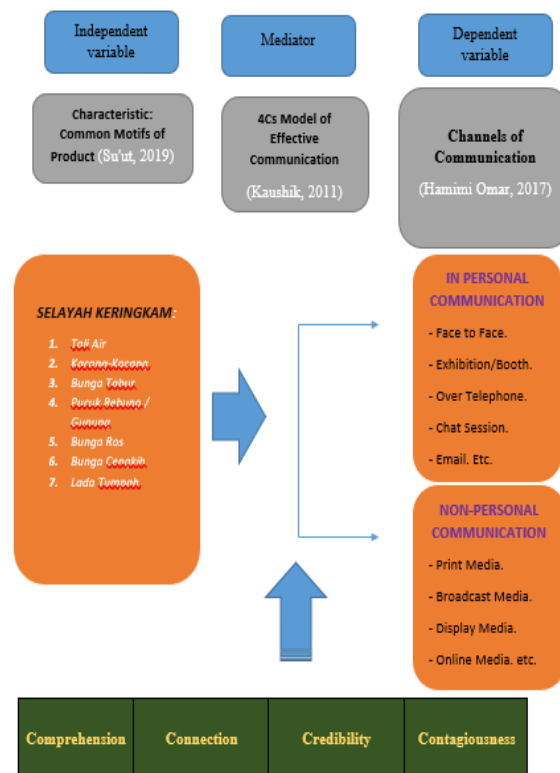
Independent variable

Mediator

Dependent variable

Characteristic: Common Motifs of Product (Su'ut, 2019)

4Cs Model of Effective Communication

(Kaushik, 2011)

Channels of Communication

(Hamimi Omar, 2017)

SELAYAH KERINGKAM:

1. Tali Air
2. Kacang-Kacang
3. Bunga Tabur
4. Pucuk Rebung / Gunung
5. Bunga Ros
6. Bunga Cengkih
7. Lada Tumpah

IN PERSONAL COMMUNICATION

- Face to Face.
- Exhibition/Booth.
- Over Telephone.
- Chat Session.
- Email. Etc.

NON-PERSONAL COMMUNICATION

- Print Media.
- Broadcast Media.
- Display Media.
- Online Media. etc.

| Comprehension | Connection | Credibility | Contagiousness |